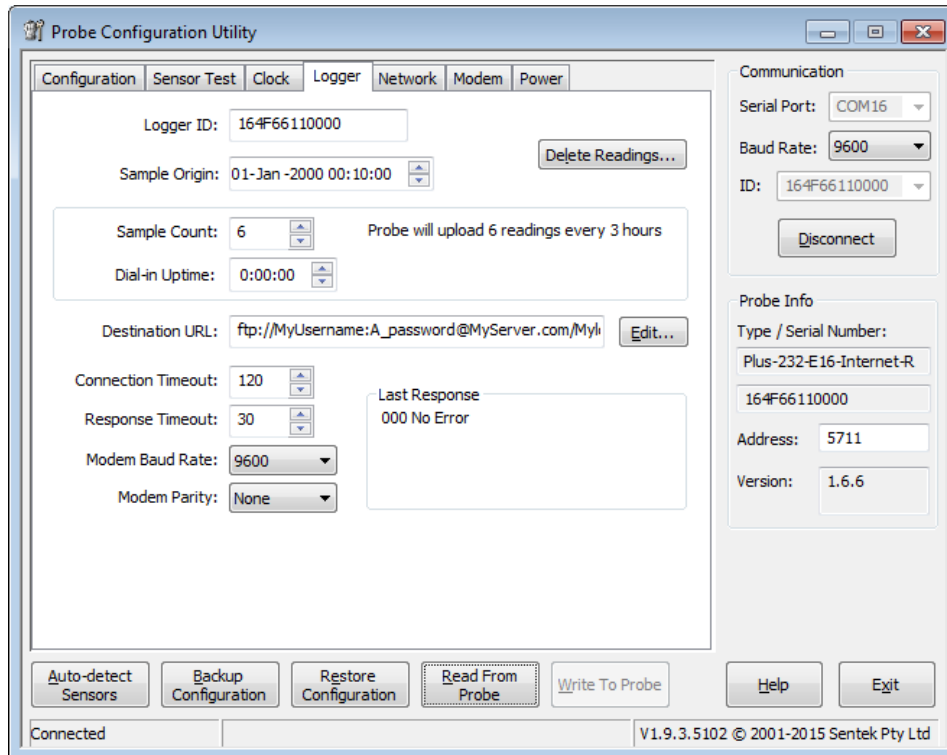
Probe Configuration Utility

Configuration | Sensor Test | Clock | Logger | Network | Modem | Power

Logger ID: 164F66110000

Sample Origin: 01-Jan -2000 00:10:00

Delete Readings...

Sample Count: 6

Probe will upload 6 readings every 3 hours

Dial-in Uptime: 0:00:00

Destination URL: ftp://MyUsername:A_password@MyServer.com/My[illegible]

Edit...

Connection Timeout: 120

Response Timeout: 30

Modem Baud Rate: 9600

Modem Parity: None

Last Response
000 No Error

Communication
Serial Port: COM16
Baud Rate: 9600
ID: 164F66110000
Disconnect

Probe Info
Type / Serial Number:
Plus-232-E16-Internet-R
164F66110000
Address: 5711
Version: 1.6.6

Auto-detect Sensors
Backup Configuration
Restore Configuration
Read From Probe
Write To Probe
Help
Exit

Connected
V1.9.3.5102 © 2001-2015 Sentek Pty Ltd